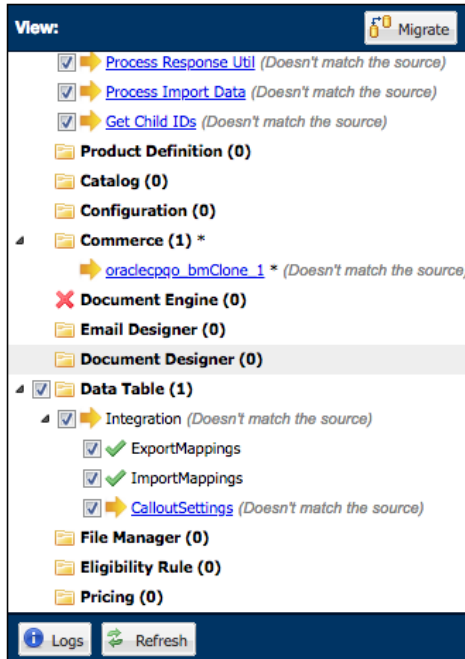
View:

Migrate

Process Response Util (Doesn't match the source)

Process Import Data (Doesn't match the source)

Get Child IDs (Doesn't match the source)

Product Definition (0)

Catalog (0)

Configuration (0)

Commerce (1) *

oraclecpqo_bmClone_1 * (Doesn't match the source

Document Engine (0)

Email Designer (0)

Document Designer (0)

Data Table (1)

Integration (Doesn't match the source)

ExportMappings

ImportMappings

CalloutSettings (Doesn't match the source)

File Manager (0)

Eligibility Rule (0)

Pricing (0)

Logs

Refresh